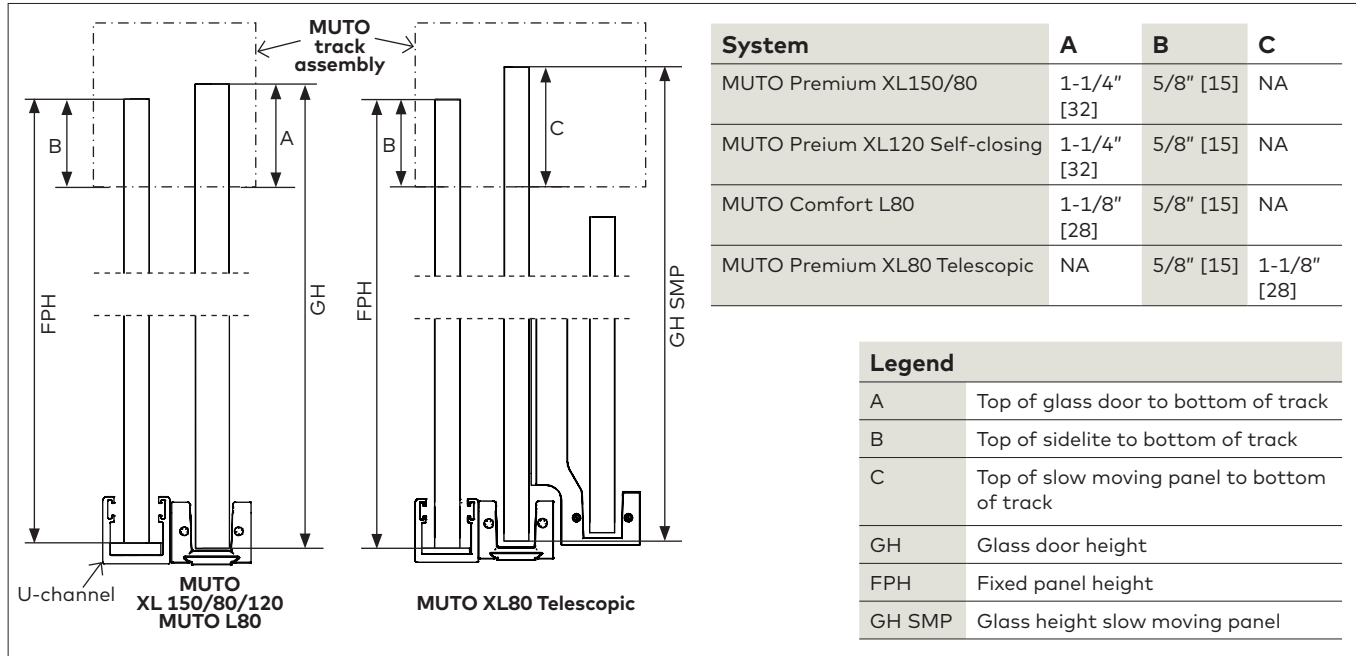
MUTO track assembly

B

A

FPH

GH

U-channel

MUTO XL 150/80/120 MUTO L80

B

C

FPH

GH SMP

MUTO XL80 Telescopic

| System | A | B | C |
|---|---|---|---|
| MUTO Premium XL150/80 | 1-1/4" [32] | 5/8" [15] | NA |
| MUTO Preium XL120 Self-closing | 1-1/4" [32] | 5/8" [15] | NA |
| MUTO Comfort L80 | 1-1/8" [28] | 5/8" [15] | NA |
| MUTO Premium XL80 Telescopic | NA | 5/8" [15] | 1-1/8" [28] |

| Legend | |
|---|---|
| A | Top of glass door to bottom of track |
| B | Top of sidelite to bottom of track |
| C | Top of slow moving panel to bottom of track |
| GH | Glass door height |
| FPH | Fixed panel height |
| GH SMP | Glass height slow moving panel |